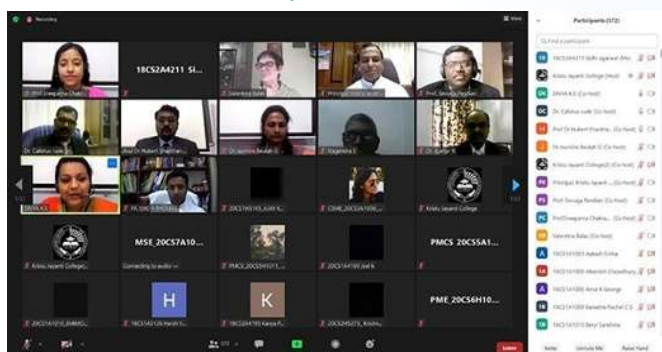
Recording

View

Participants (172)

Find a participant

18CS2A4211 Sidhi agarwal (Me)

Kristu Jayanti College (Host)

DIVYA K.S (Co-host)

Dr. Calistus Jude (Co-host)

Prof Dr Mukesh Shantha... (Co-host)

Dr Jasmine Beulah G (Co-host)

Kristu Jayanti College(2) (Co-host)

Principal, Kristu Jayanti ... (Co-host)

Prof Devuga Pandian (Co-host)

Prof Dreepanna Chakra... (Co-host)

Valentina Balas (Co-host)

19CS1A1003 Aakash Sinha

19CS1A1005 Abhishek Chowdhury

19CS1A1006 Amal R George

19CS1A1008 Banashe Rachel C S

19CS1A1013 Beryl Sarahina

18CS2A4211 Si...

Prof. Dreepanna Chakr...

Valentina Balas

Principal, Kristu Jayanti...

Prof. Devuga Pandian

Dr. Calistus Jude

Prof Dr Mukesh Shantha...

Dr Jasmine Beulah G

Sugandha S

Dr. Gururaj H

DIVYA K.S

PA_1301 S BHOOMIKA

20CS1A1103_AJAY K...

CS48_20CS2A1036_...

Kristu Jayanti College

Kristu Jayanti College(2)

MSE_20CS7A10...

Connecting to audio

PMCS_20CS5A51...

20CS1A1180 Joel K

PMCS_20CS5A1...

20CS1A1010_BHAVIG...

H

18CS1A0 US Harsh V...

K

18CS2A4195 Kavya P...

20CS4MS015_Krishn...

PME_20CS6H10...

172

Leave

Invite

Unmute Me

Raise Hand